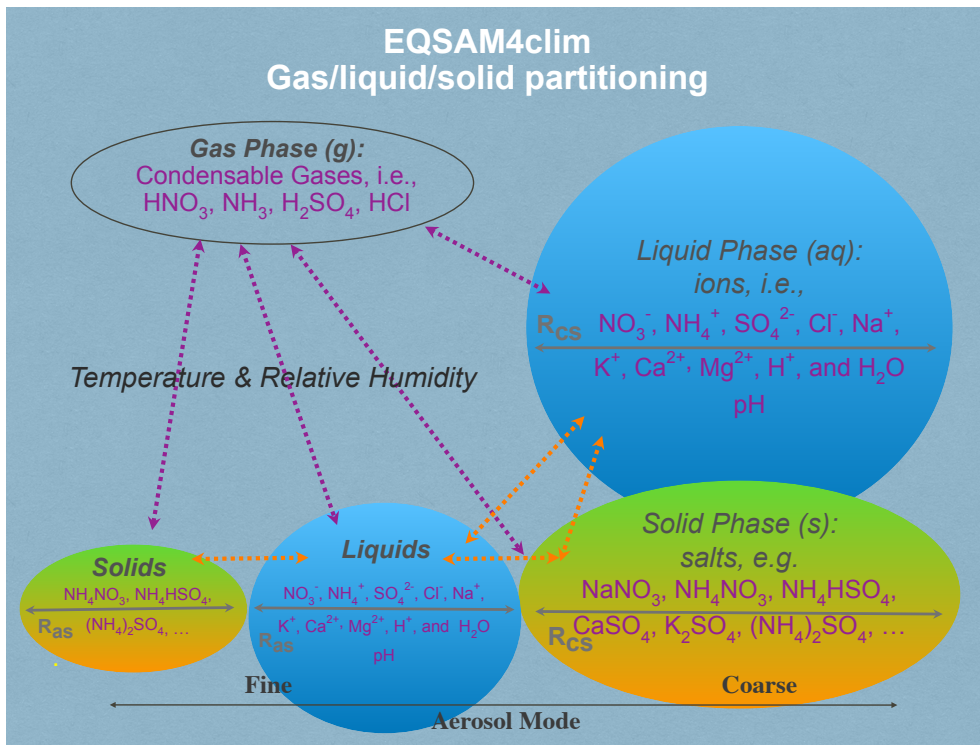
EQSAM4clim
Gas/liquid/solid partitioning

Gas Phase (g):
Condensable Gases, i.e.,
$HNO_3$, $NH_3$, $H_2SO_4$, HCl

Liquid Phase (aq):
ions, i.e.,
$R_{CS}$ $NO_3^-$, $NH_4^+$, $SO_4^{2-}$, $Cl^-$, $Na^+$,
$K^+$, $Ca^{2+}$, $Mg^{2+}$, $H^+$, and $H_2O$
pH

Temperature & Relative Humidity

Solids
$NH_4NO_3$, $NH_4HSO_4$,
$R_{as}$ $(NH_4)_2SO_4$, …

Liquids
$NO_3^-$, $NH_4^+$, $SO_4^{2-}$, $Cl^-$, $Na^+$,
$K^+$, $Ca^{2+}$, $Mg^{2+}$, $H^+$, and $H_2O$
$R_{as}$
pH

Solid Phase (s):
salts, e.g.
$NaNO_3$, $NH_4NO_3$, $NH_4HSO_4$,
$R_{CS}$ $CaSO_4$, $K_2SO_4$, $(NH_4)_2SO_4$, …

Fine
Coarse
Aerosol Mode